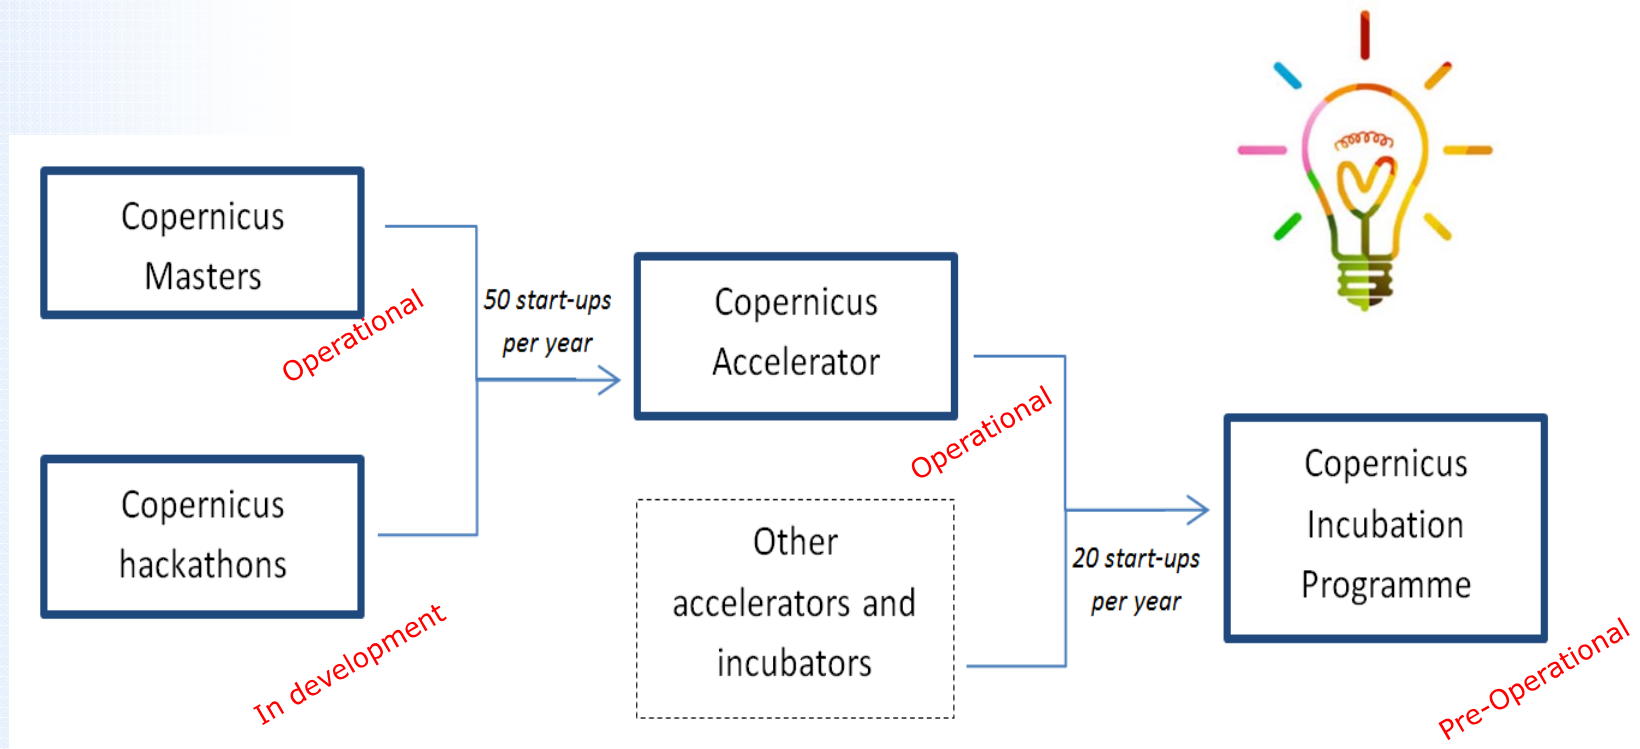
Copernicus Masters

Operational

50 start-ups per year

Copernicus Accelerator

Operational

Copernicus hackathons

In development

Other accelerators and incubators

20 start-ups per year

Copernicus Incubation Programme

Pre-Operational